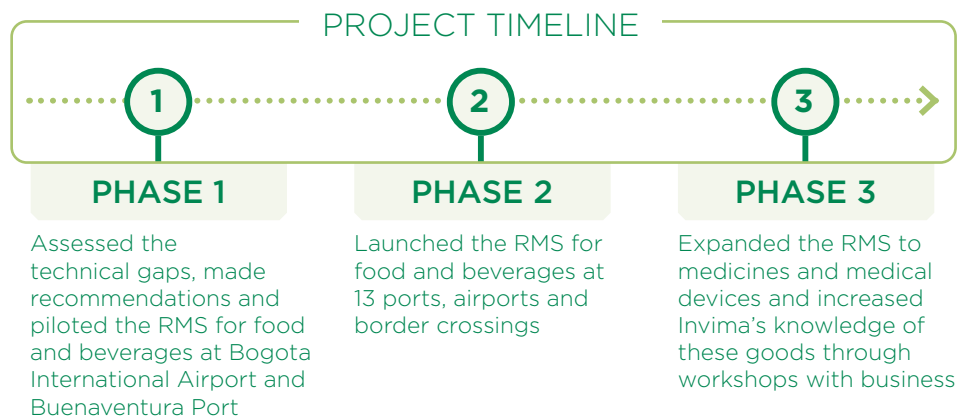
PROJECT TIMELINE

1

2

3

PHASE 1

Assessed the technical gaps, made recommendations and piloted the RMS for food and beverages at Bogota International Airport and Buenaventura Port

PHASE 2

Launched the RMS for food and beverages at 13 ports, airports and border crossings

PHASE 3

Expanded the RMS to medicines and medical devices and increased Invima's knowledge of these goods through workshops with business